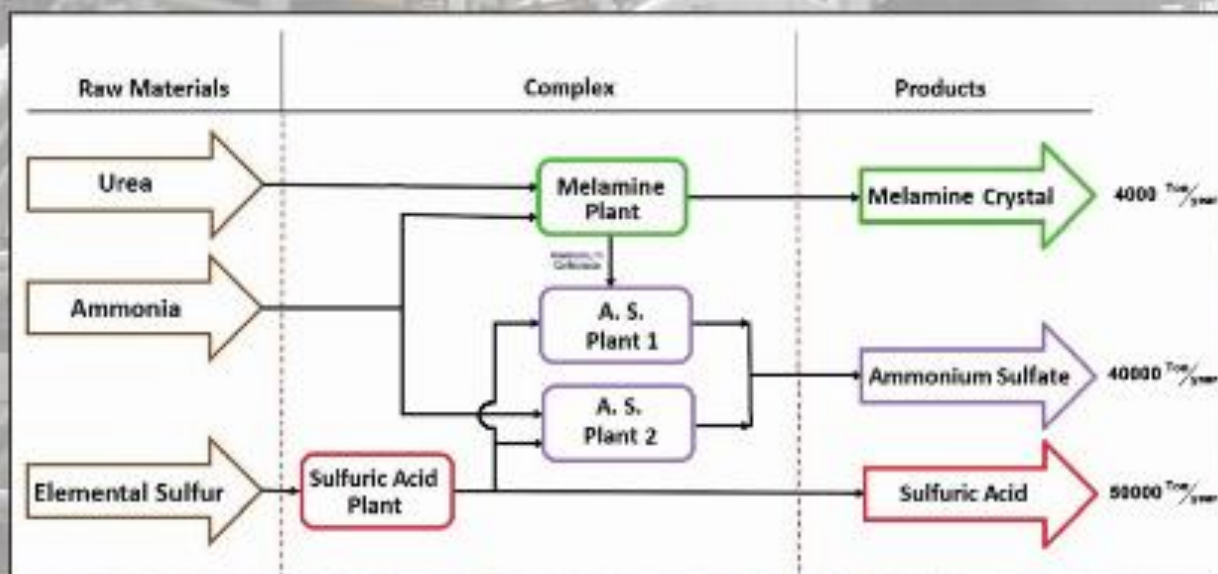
Raw Materials

Complex

Products

Urea

Ammonia

Elemental Sulfur

Melamine Plant

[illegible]

A. S. Plant 1

A. S. Plant 2

Sulfuric Acid Plant

Melamine Crystal

4000 $^{Ton}/_{year}$

Ammonium Sulfate

40000 $^{Ton}/_{year}$

Sulfuric Acid

50000 $^{Ton}/_{year}$